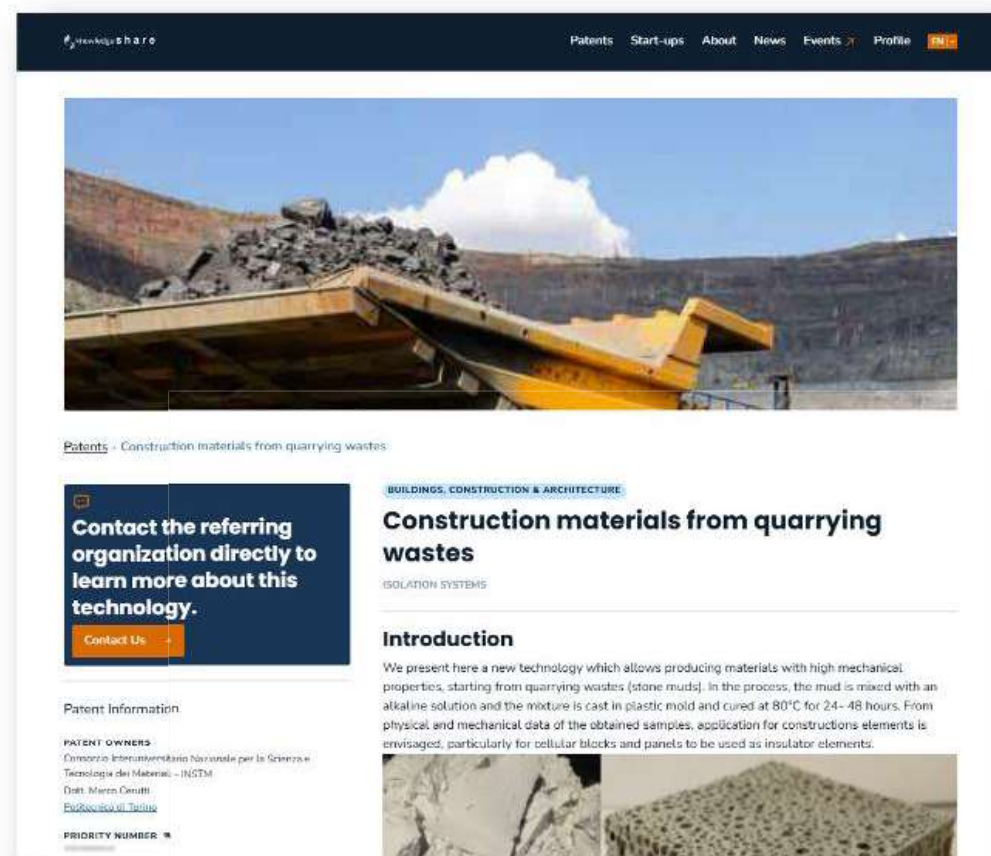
knowledge share

Patents Start-ups About News Events ↗ Profile EN

Patents › Construction materials from quarrying wastes

Contact the referring organization directly to learn more about this technology.

Contact Us →

Patent Information

PATENT OWNERS
Consorzio Interuniversitario Nazionale per la Scienza e Tecnologia dei Materiali – INSTM
Dott. Marco Cerutti
Politecnico di Torino

PRIORITY NUMBER
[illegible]

BUILDINGS, CONSTRUCTION & ARCHITECTURE

Construction materials from quarrying wastes

ISOLATION SYSTEMS

Introduction

We present here a new technology which allows producing materials with high mechanical properties, starting from quarrying wastes (stone muds). In the process, the mud is mixed with an alkaline solution and the mixture is cast in plastic mold and cured at 80°C for 24- 48 hours. From physical and mechanical data of the obtained samples, application for constructions elements is envisaged, particularly for cellular blocks and panels to be used as insulator elements.